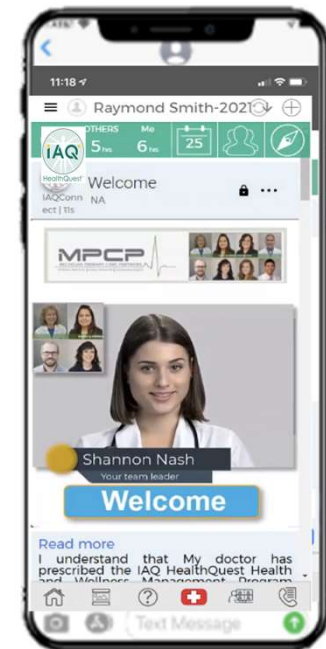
11:18

Raymond Smith-2021

OTHERS 5 Mo 6

25

IAQ HealthQuest

Welcome NA

IAQConnect | 11s

MPCP

Shannon Nash
Your team leader

Welcome

Read more
I understand that My doctor has prescribed the IAQ HealthQuest Health and Wellness Management Program

Text Message